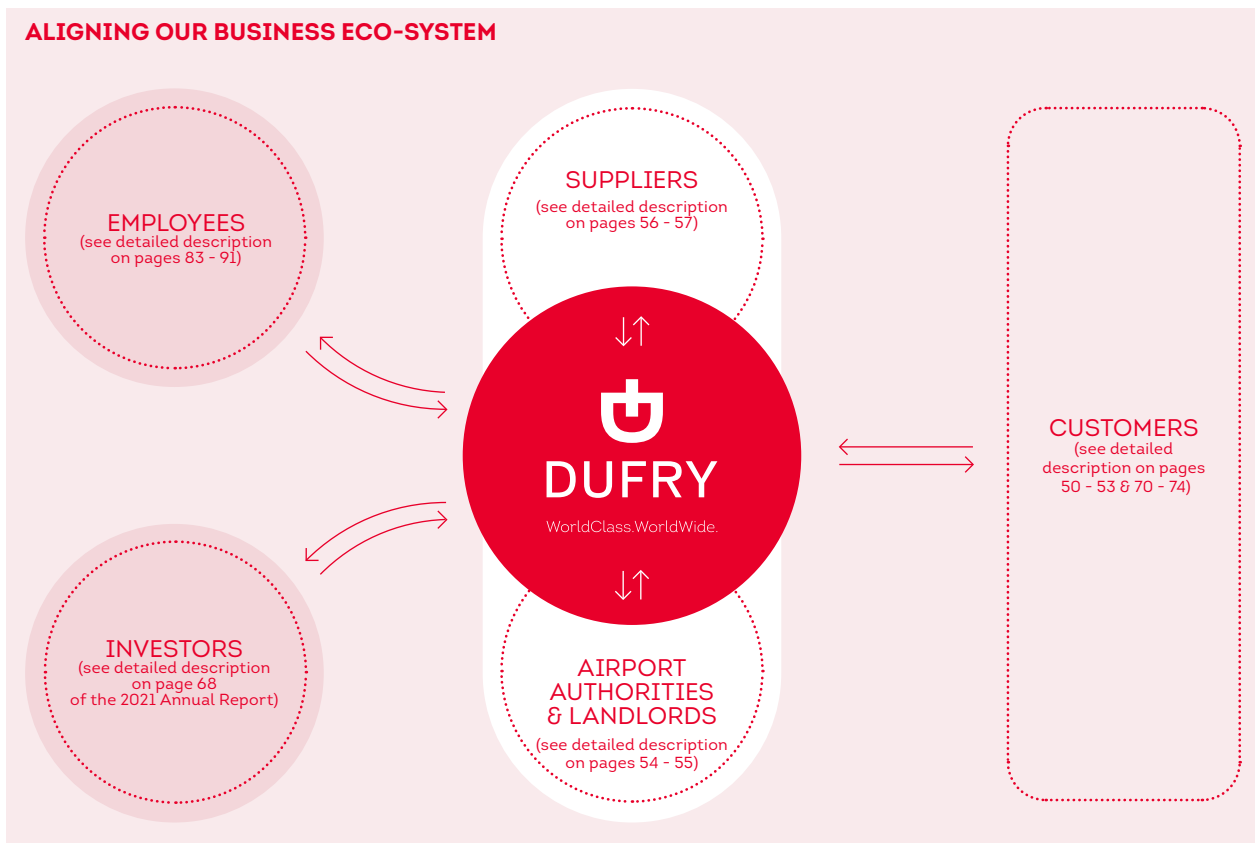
ALIGNING OUR BUSINESS ECO-SYSTEM

EMPLOYEES
(see detailed description on pages 83 - 91)

SUPPLIERS
(see detailed description on pages 56 - 57)

DUFRY
WorldClass.WorldWide.

CUSTOMERS
(see detailed description on pages 50 - 53 & 70 - 74)

INVESTORS
(see detailed description on page 68 of the 2021 Annual Report)

AIRPORT AUTHORITIES & LANDLORDS
(see detailed description on pages 54 - 55)